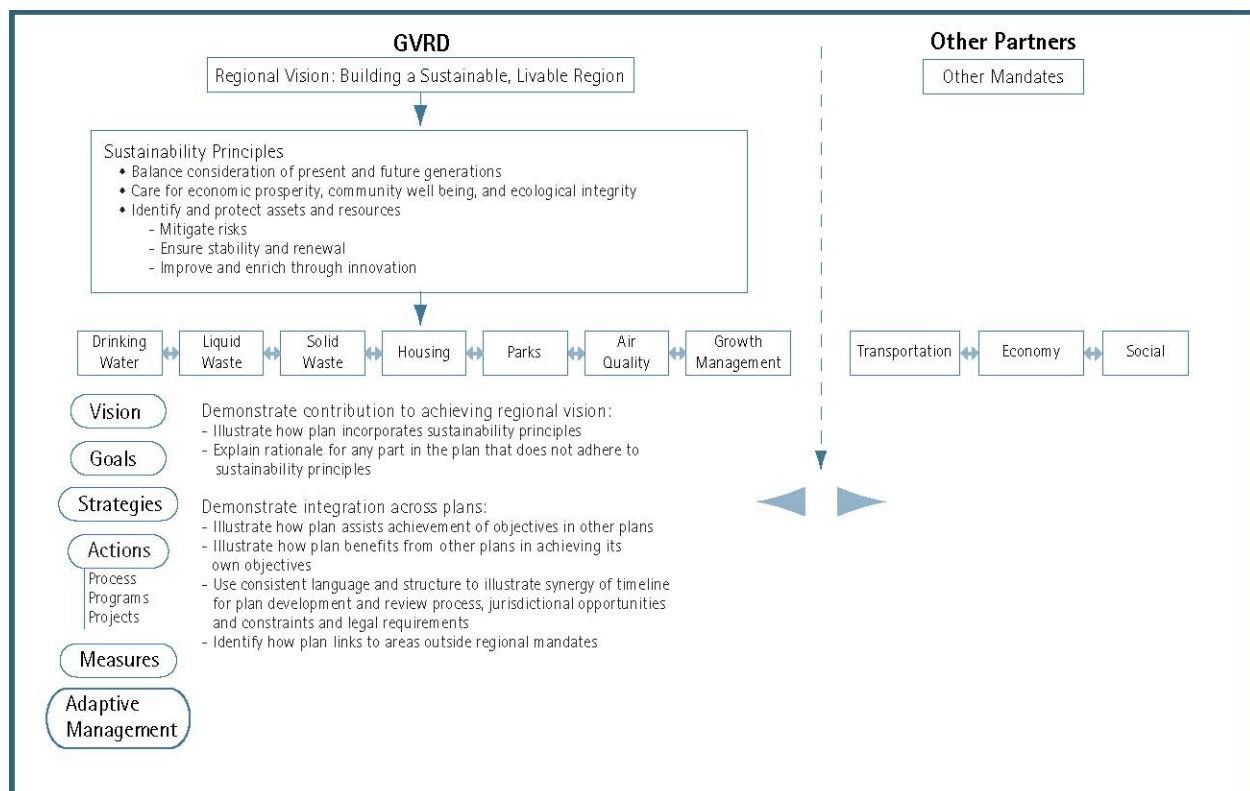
GVRD

Regional Vision: Building a Sustainable, Livable Region

Sustainability Principles
• Balance consideration of present and future generations
• Care for economic prosperity, community well being, and ecological integrity
• Identify and protect assets and resources
- Mitigate risks
- Ensure stability and renewal
- Improve and enrich through innovation

Drinking Water | Liquid Waste | Solid Waste | Housing | Parks | Air Quality | Growth Management

Other Partners

Other Mandates

Transportation | Economy | Social

Vision

Goals

Strategies

Actions
Process
Programs
Projects

Measures

Adaptive Management

Demonstrate contribution to achieving regional vision:
- Illustrate how plan incorporates sustainability principles
- Explain rationale for any part in the plan that does not adhere to sustainability principles

Demonstrate integration across plans:
- Illustrate how plan assists achievement of objectives in other plans
- Illustrate how plan benefits from other plans in achieving its own objectives
- Use consistent language and structure to illustrate synergy of timeline for plan development and review process, jurisdictional opportunities and constraints and legal requirements
- Identify how plan links to areas outside regional mandates